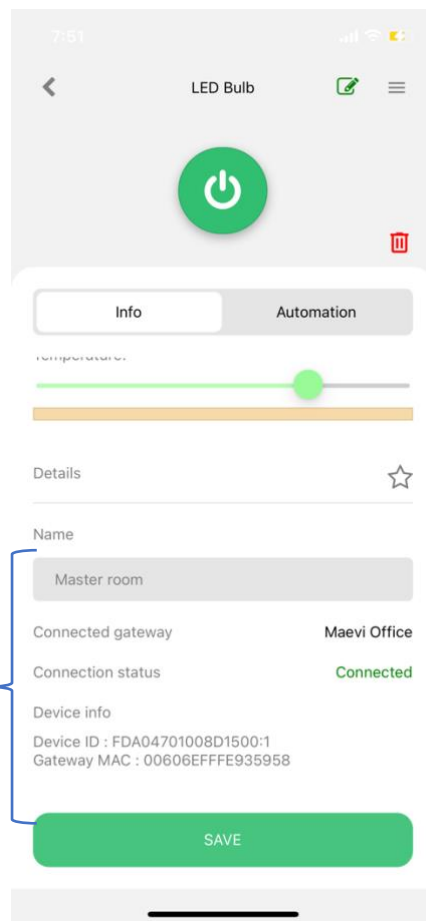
7:51

LED Bulb

Info
Automation

Temperature:

Details

Name

Master room

Connected gateway
Maevi Office

Connection status
Connected

Device info

Device ID : FDA04701008D1500:1
Gateway MAC : 00606EFFFE935958

SAVE